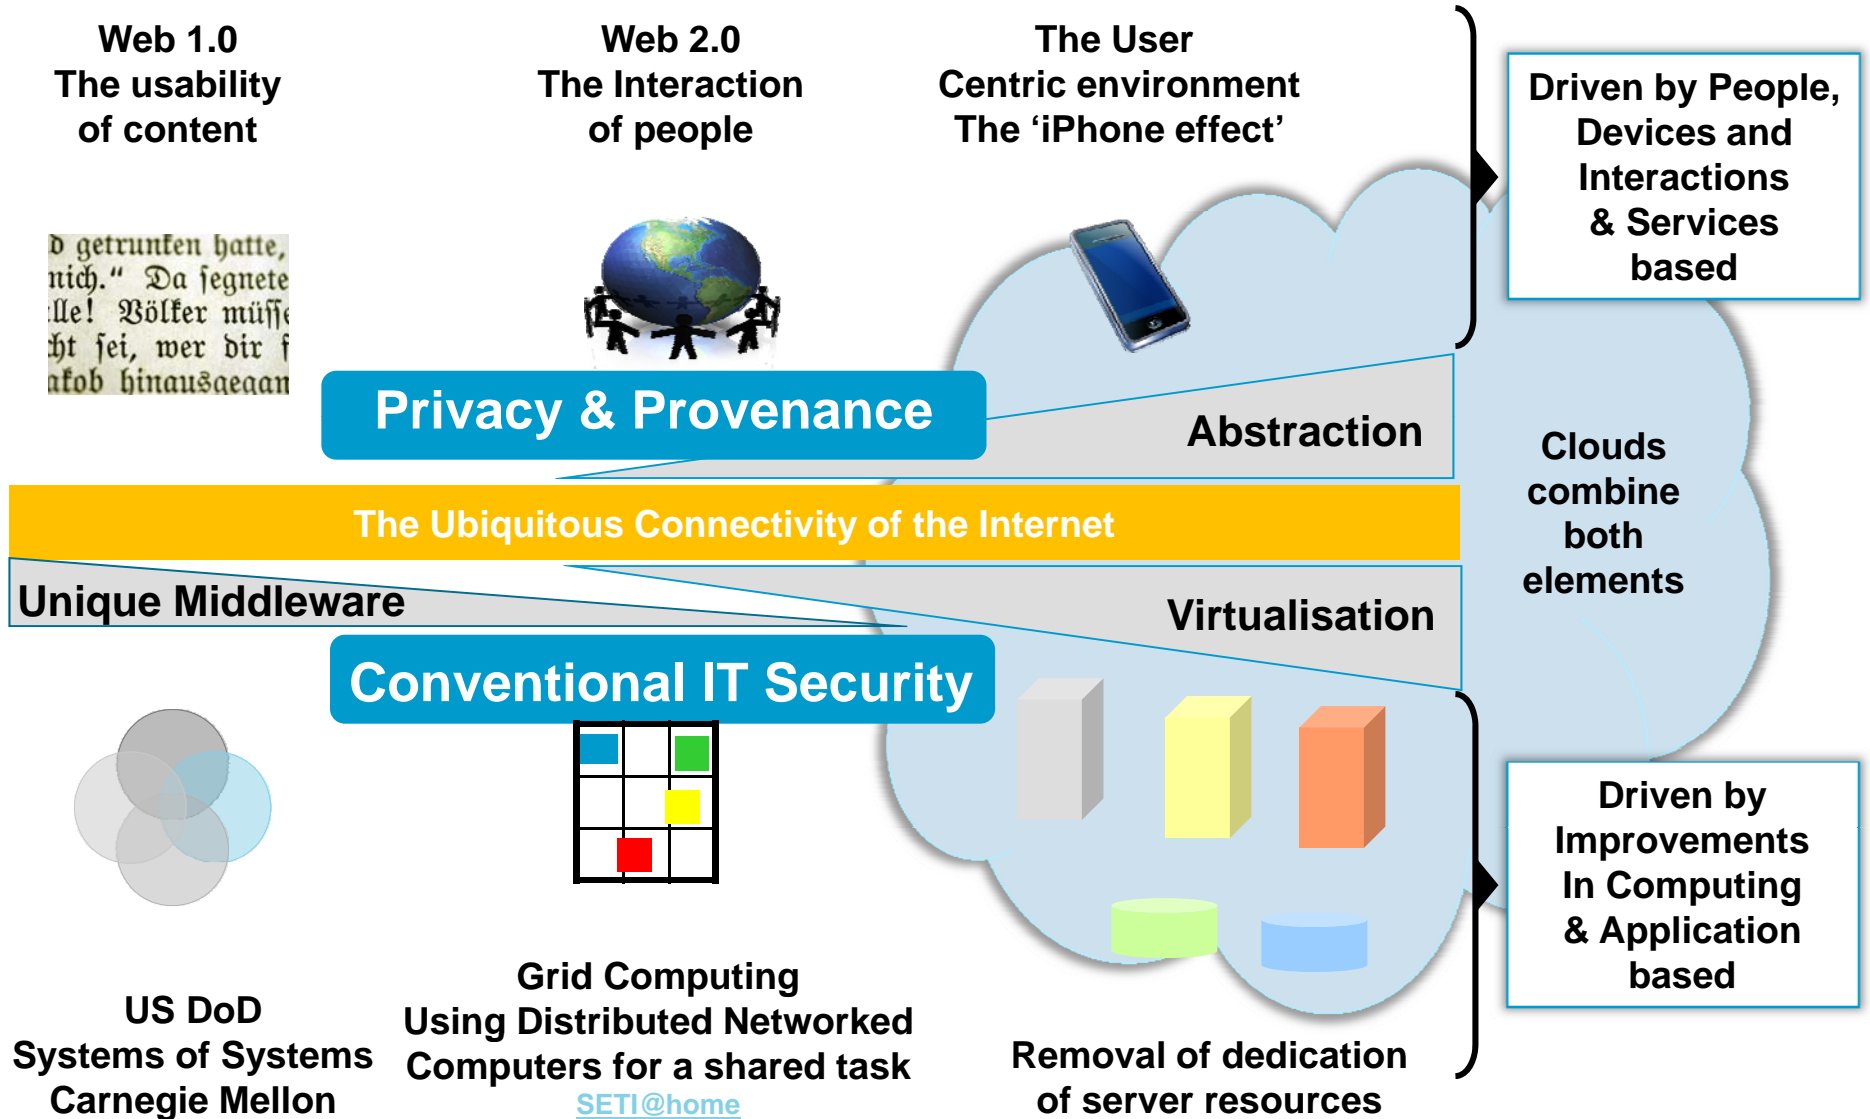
Web 1.0
The usability
of content

Web 2.0
The Interaction
of people

The User
Centric environment
The ‘iPhone effect’

Driven by People,
Devices and
Interactions
& Services
based

d getrunken hatte,
nich.“ Da segnete
lle! Völker müsse
ht sei, wer dir f
akob hinausgegan

Privacy & Provenance

Abstraction

Clouds
combine
both
elements

The Ubiquitous Connectivity of the Internet

Unique Middleware

Virtualisation

Conventional IT Security

Driven by
Improvements
In Computing
& Application
based

US DoD
Systems of Systems
Carnegie Mellon

Grid Computing
Using Distributed Networked
Computers for a shared task
SETI@home

Removal of dedication
of server resources